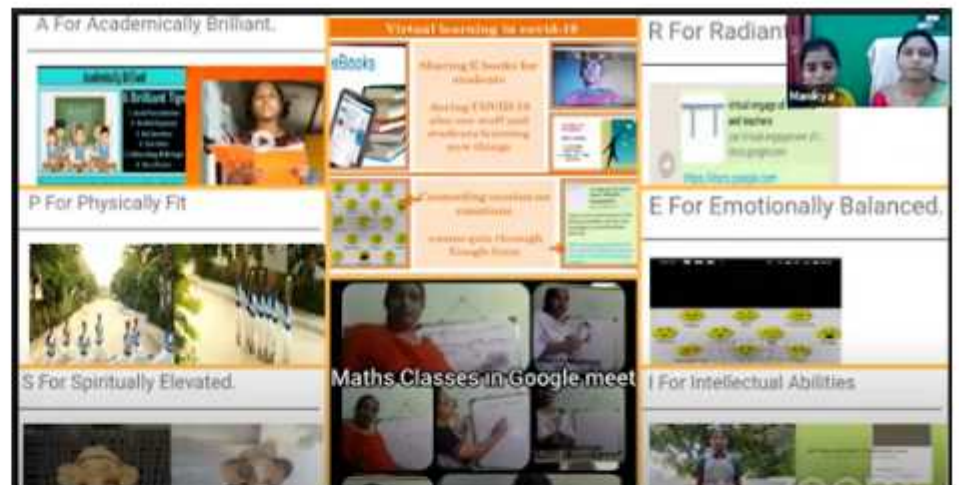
A For Academically Brilliant.

Virtual learning in covid-19

eBooks

Sharing E books for students

during COVID 19 also our staff and students learning new things

R For Radiant

Mandya

P For Physically Fit

Counselling session on emotions

conduct quiz through Google form

E For Emotionally Balanced.

S For Spiritually Elevated.

Maths Classes in Google meet

I For Intellectual Abilities